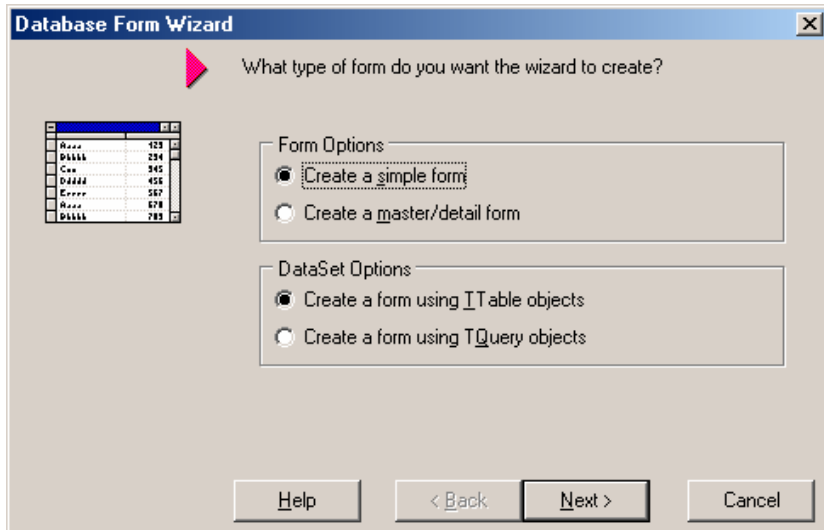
Database Form Wizard

What type of form do you want the wizard to create?

| Aaaa | 123 |
|---|---|
| Bbbbb | 234 |
| Ccc | 345 |
| Ddddd | 456 |
| Eeeee | 567 |
| Aaaa | 678 |
| Bbbbb | 789 |

Form Options
Create a simple form
Create a master/detail form

DataSet Options
Create a form using TTable objects
Create a form using TQuery objects

Help
< Back
Next >
Cancel